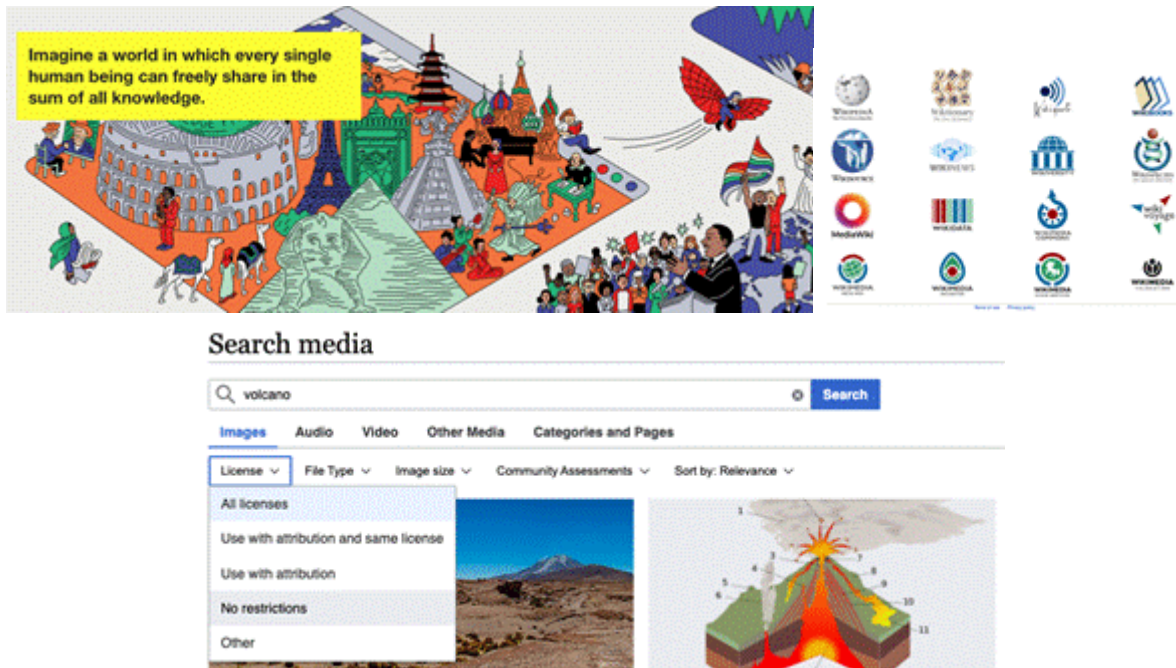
Imagine a world in which every single human being can freely share in the sum of all knowledge.

WIKIPEDIA
Wiktionary
Wikiquote
WIKIBOOKS
Wikiversity
WIKINEWS
WIKISOURCE
Wikispecies
MediaWiki
WIKIDATA
WIKIMEDIA COMMONS
wiki voyage
WIKIMEDIA
WIKIMEDIA
WIKIMEDIA
WIKIMEDIA FOUNDATION

Search media

volcano
Search

Images
Audio
Video
Other Media
Categories and Pages

License
File Type
Image size
Community Assessments
Sort by: Relevance

All licenses
Use with attribution and same license
Use with attribution
No restrictions
Other

1
2
3
4
5
6
7
8
9
10
11